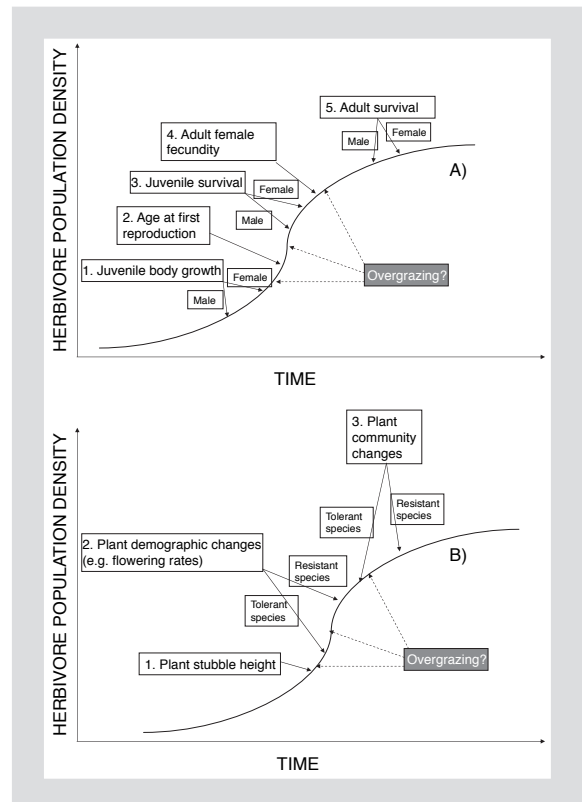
HERBIVORE POPULATION DENSITY

5. Adult survival

Male

Female

4. Adult female fecundity

3. Juvenile survival

Female

Male

A)

2. Age at first reproduction

1. Juvenile body growth

Female

Male

Overgrazing?

TIME

HERBIVORE POPULATION DENSITY

3. Plant community changes

Tolerant species

Resistant species

B)

2. Plant demographic changes (e.g. flowering rates)

Resistant species

Tolerant species

1. Plant stubble height

Overgrazing?

TIME